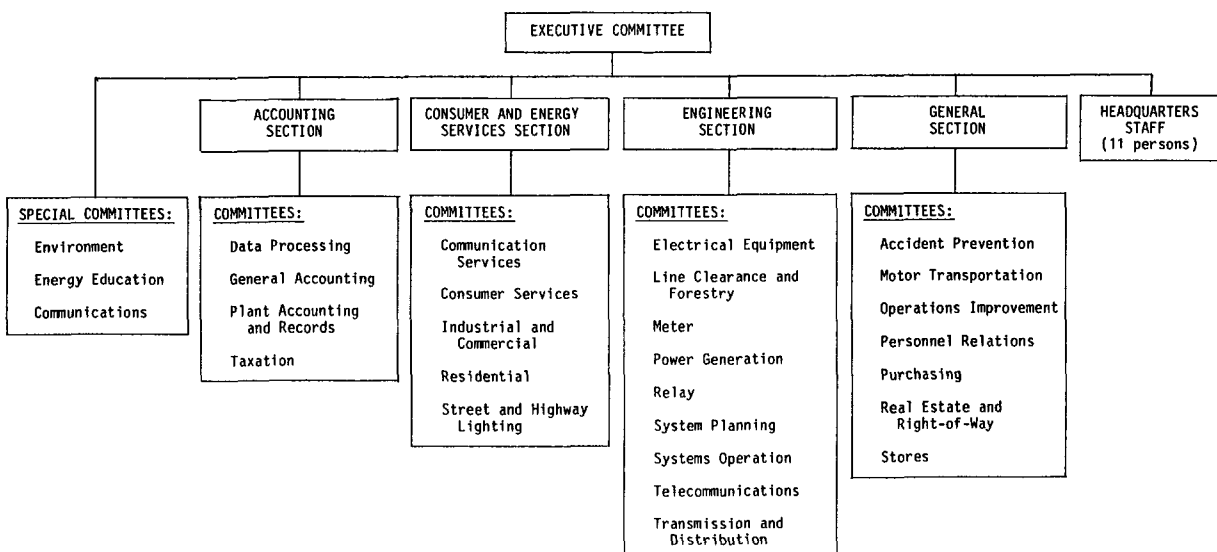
EXECUTIVE COMMITTEE

ACCOUNTING SECTION

CONSUMER AND ENERGY SERVICES SECTION

ENGINEERING SECTION

GENERAL SECTION

HEADQUARTERS STAFF (11 persons)

SPECIAL COMMITTEES:
Environment
Energy Education
Communications

COMMITTEES:
Data Processing
General Accounting
Plant Accounting and Records
Taxation

COMMITTEES:
Communication Services
Consumer Services
Industrial and Commercial
Residential
Street and Highway Lighting

COMMITTEES:
Electrical Equipment
Line Clearance and Forestry
Meter
Power Generation
Relay
System Planning
Systems Operation
Telecommunications
Transmission and Distribution

COMMITTEES:
Accident Prevention
Motor Transportation
Operations Improvement
Personnel Relations
Purchasing
Real Estate and Right-of-Way
Stores